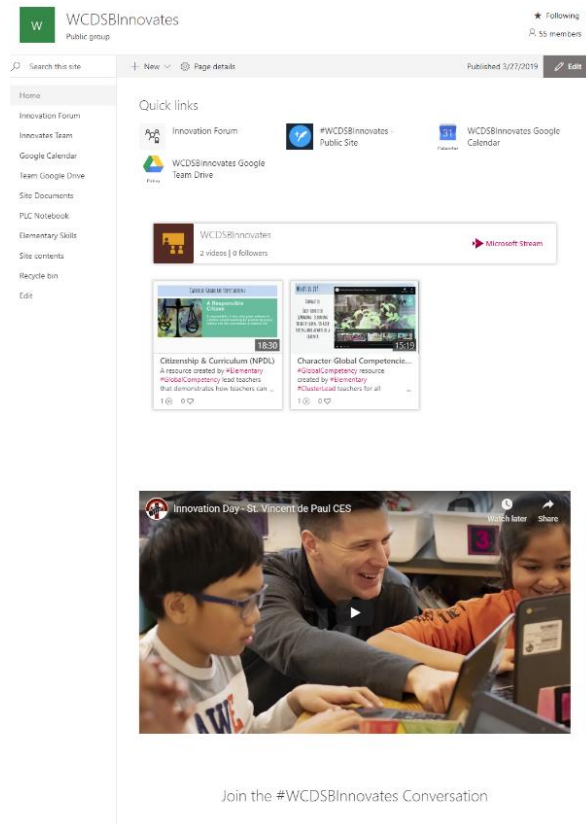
W WCDSBInnovates
Public group

★ Following
55 members

Search this site

+ New
Page details

Published 3/27/2019
Edit

Home
Innovation Forum
Innovates Team
Google Calendar
Team Google Drive
Site Documents
PLC Notebook
Elementary Skills
Site contents
Recycle bin
Edit

Quick links

Innovation Forum

#WCDSBInnovates - Public Site

WCDSBInnovates Google Calendar

WCDSBInnovates Google Team Drive

WCDSBInnovates
2 videos | 0 followers

Microsoft Stream

A Responsible Citizen
18:30
Citizenship & Curriculum (NPDL)
A resource created by #Elementary #GlobalCompetency lead teachers that demonstrates how teachers can ...
1 0

15:19
Character Global Competencie...
#GlobalCompetency resource created by #Elementary #ClusterLead teachers for all
1 0

Innovation Day - St. Vincent de Paul CES
Watch later
Share

Join the #WCDSBInnovates Conversation